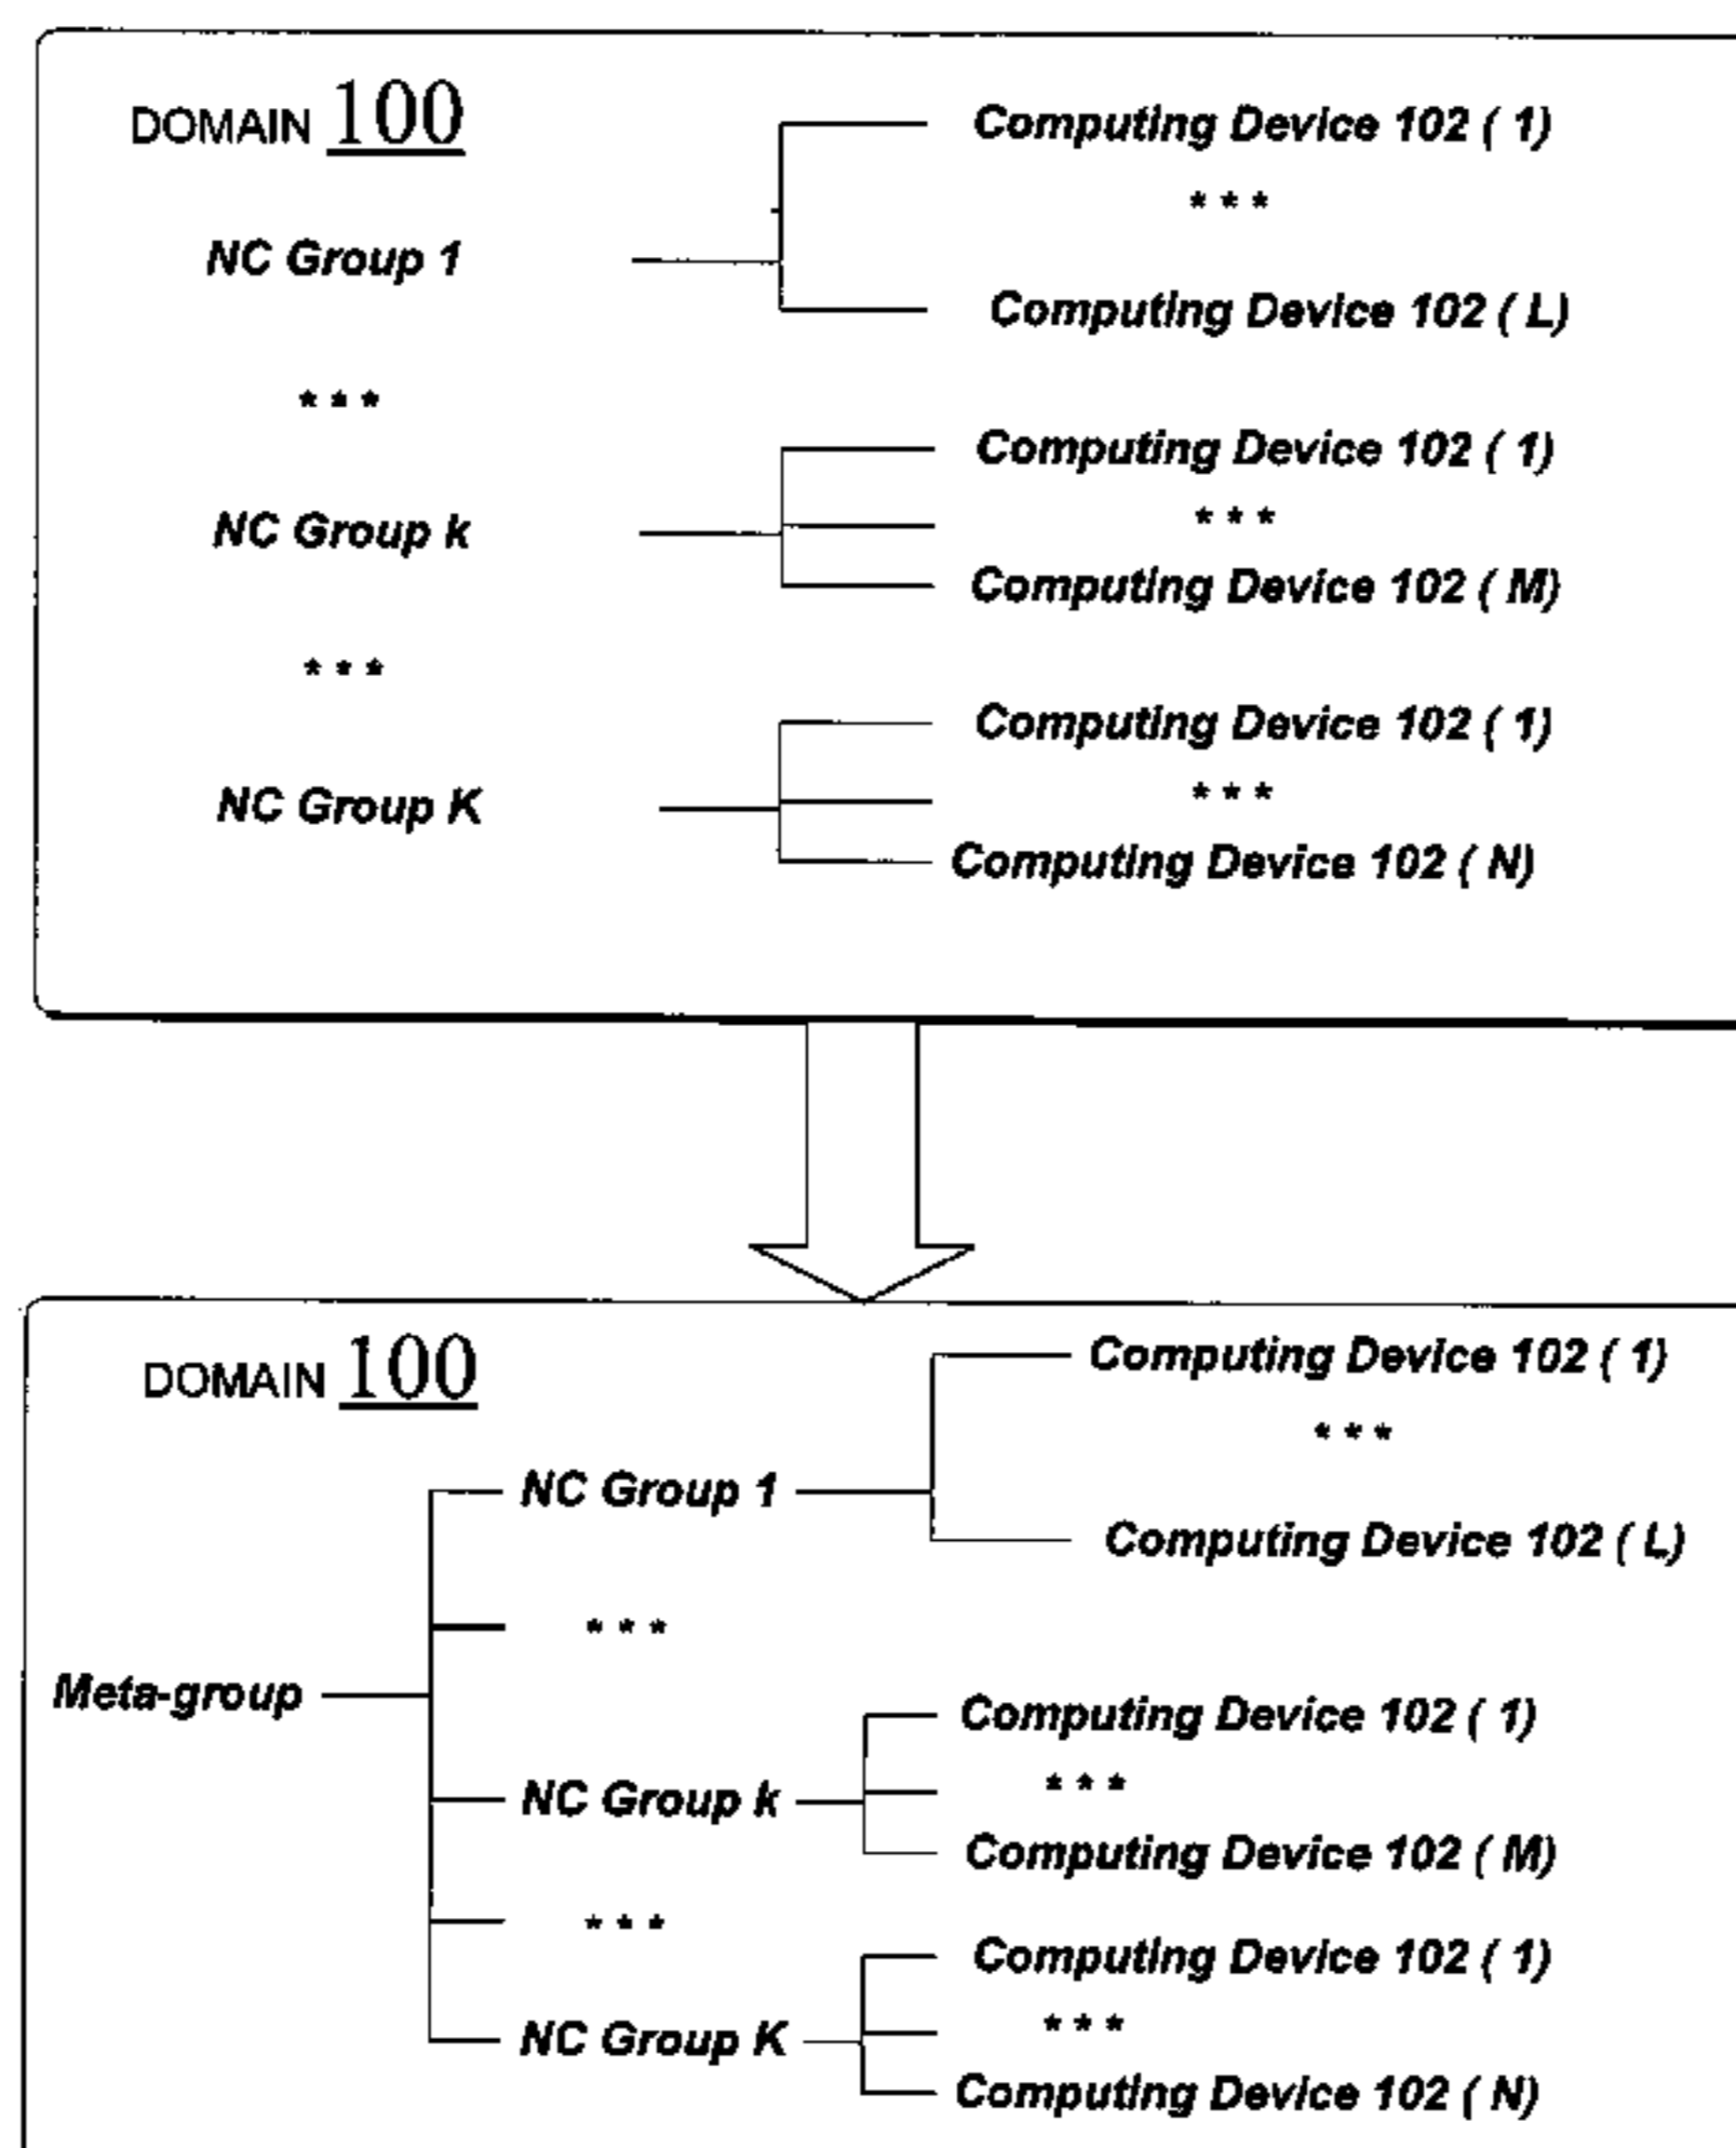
DOMAIN 100

Computing Device 102 ( 1)
* * *
NC Group 1
Computing Device 102 ( L)

* * *

Computing Device 102 ( 1)
NC Group k
* * *
Computing Device 102 ( M)

* * *

Computing Device 102 ( 1)
NC Group K
* * *
Computing Device 102 ( N)

DOMAIN 100

Computing Device 102 ( 1)
* * *
NC Group 1
Computing Device 102 ( L)

* * *

Meta-group

Computing Device 102 ( 1)
NC Group k
* * *
Computing Device 102 ( M)

* * *

Computing Device 102 ( 1)
NC Group K
* * *
Computing Device 102 ( N)